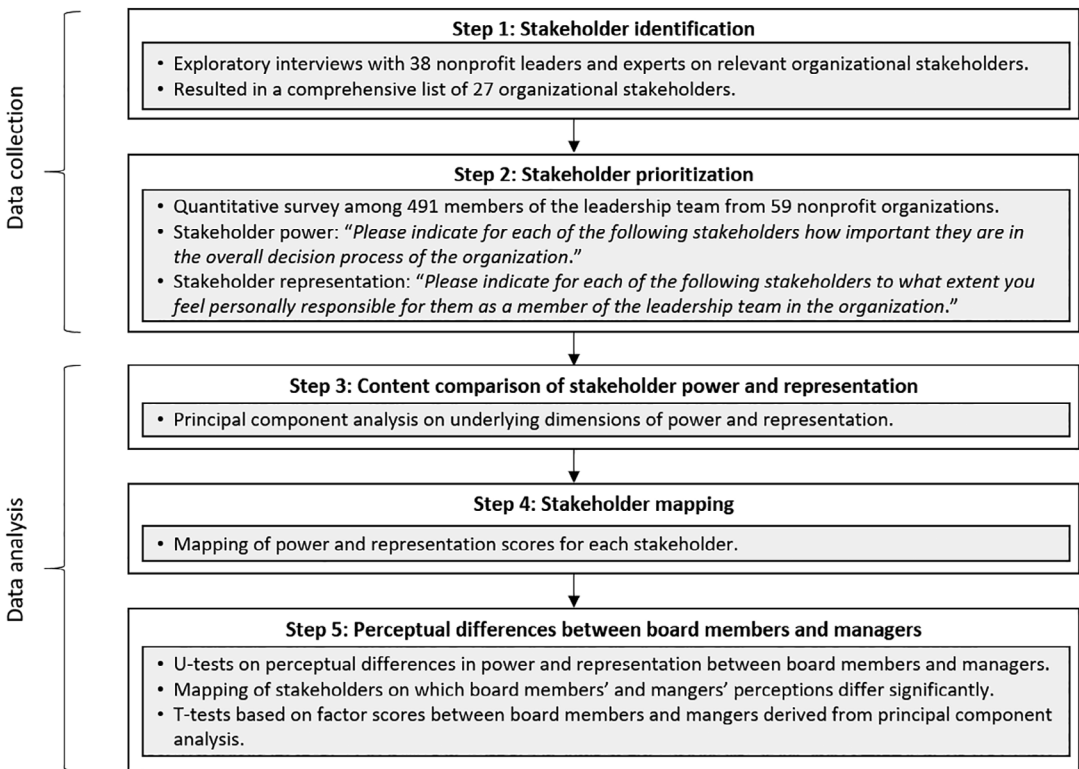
Data collection

Data analysis

**Step 1: Stakeholder identification**

• Exploratory interviews with 38 nonprofit leaders and experts on relevant organizational stakeholders.
• Resulted in a comprehensive list of 27 organizational stakeholders.

**Step 2: Stakeholder prioritization**

• Quantitative survey among 491 members of the leadership team from 59 nonprofit organizations.
• Stakeholder power: "*Please indicate for each of the following stakeholders how important they are in the overall decision process of the organization*."
• Stakeholder representation: "*Please indicate for each of the following stakeholders to what extent you feel personally responsible for them as a member of the leadership team in the organization*."

**Step 3: Content comparison of stakeholder power and representation**

• Principal component analysis on underlying dimensions of power and representation.

**Step 4: Stakeholder mapping**

• Mapping of power and representation scores for each stakeholder.

**Step 5: Perceptual differences between board members and managers**

• U-tests on perceptual differences in power and representation between board members and managers.
• Mapping of stakeholders on which board members' and mangers' perceptions differ significantly.
• T-tests based on factor scores between board members and mangers derived from principal component analysis.